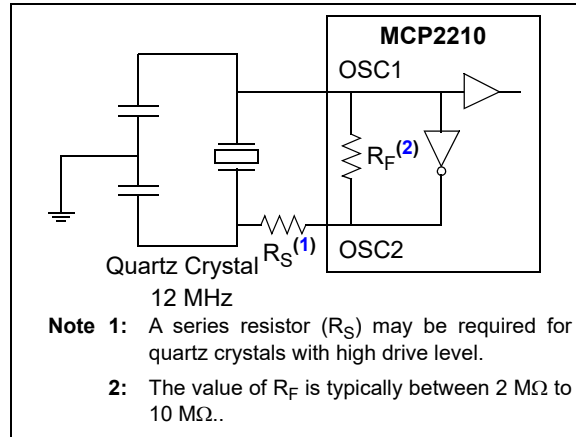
MCP2210
OSC1
$R_F$(2)
$R_S$(1)
OSC2
Quartz Crystal
12 MHz

Note 1: A series resistor ($R_S$) may be required for quartz crystals with high drive level.

2: The value of $R_F$ is typically between 2 MΩ to 10 MΩ..